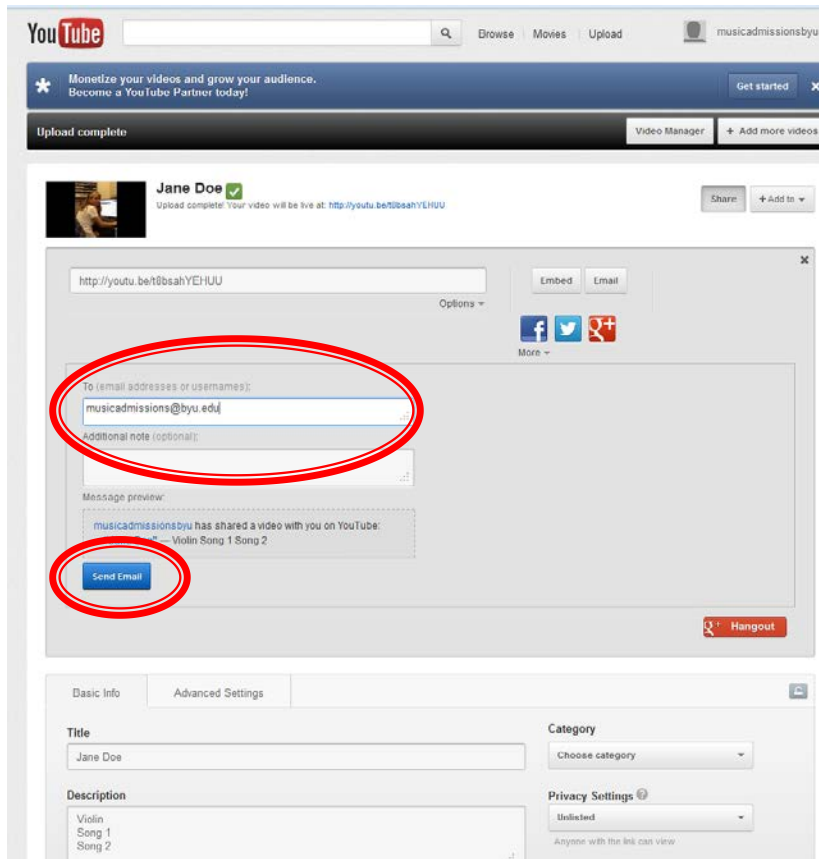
YouTube

Browse | Movies | Upload

musicadmissionsbyu

Monetize your videos and grow your audience.
Become a YouTube Partner today!

Get started

Upload complete

Video Manager

+ Add more videos

Jane Doe

Upload complete! Your video will be live at: http://youtu.be/t8bsahYEHUU

Share

+ Add to

http://youtu.be/t8bsahYEHUU

Options

Embed

Email

More

To (email addresses or usernames):

musicadmissions@byu.edu

Additional note (optional):

Message preview:

musicadmissionsbyu has shared a video with you on YouTube:
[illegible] — Violin Song 1 Song 2

Send Email

Hangout

Basic Info

Advanced Settings

Title

Jane Doe

Description

Violin
Song 1
Song 2

Category

Choose category

Privacy Settings

Unlisted

Anyone with the link can view